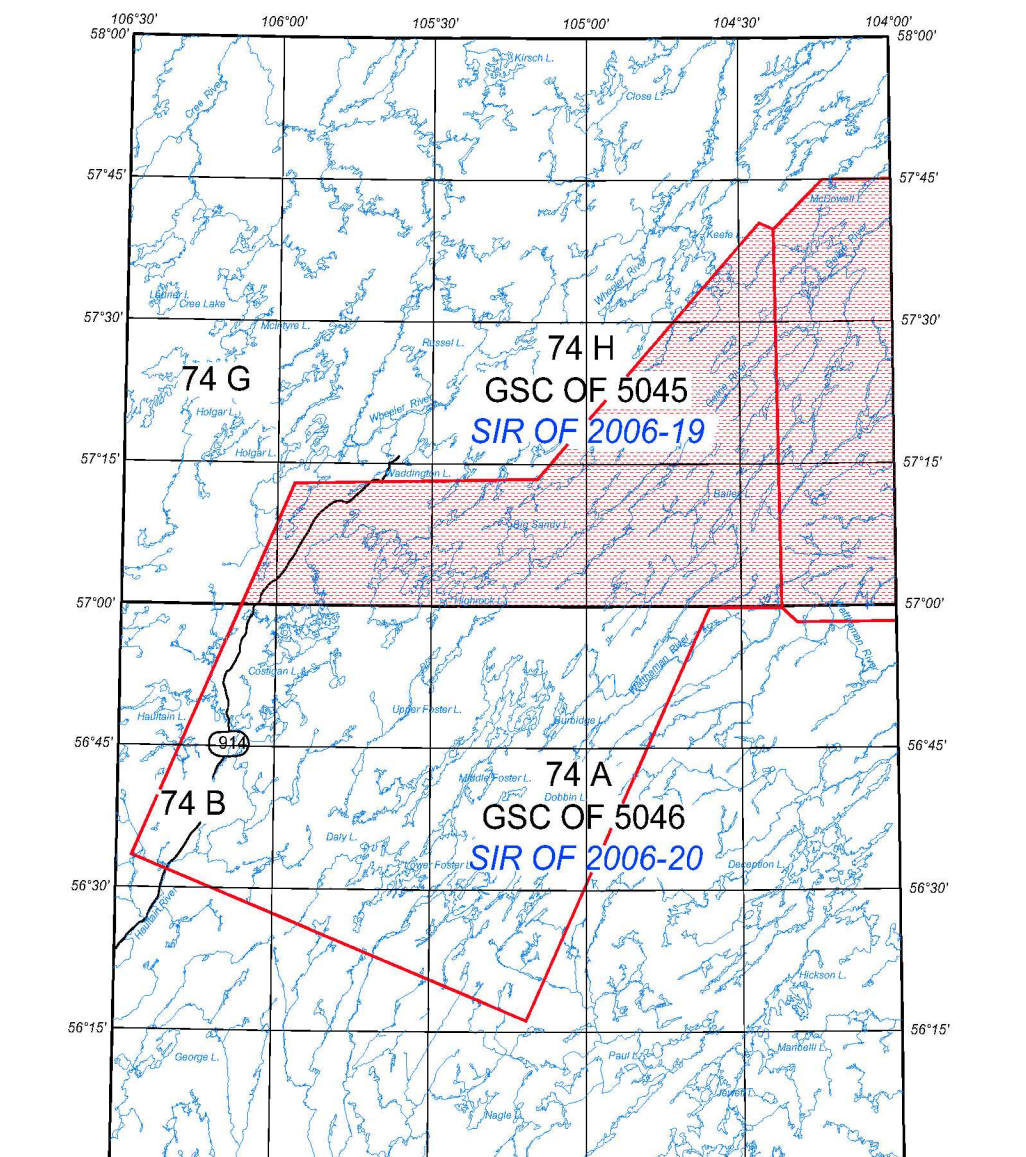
106°30'
106°00'
105°30'
105°00'
104°30'
104°00'
58°00'
58°00'
Kirsch L.
Close L.
Cree River
57°45'
57°45'
McDowell L.
Keefe L.
Wheeler River
Latimer L.
Cree Lake
57°30'
57°30'
McIntyre L.
Russel L.
74 H
74 G
GSC OF 5045
SIR OF 2006-19
Holgar L.
Wheeler River
Holgar L.
57°15'
57°15'
Waddington L.
Bailey L.
Big Sandy L.
57°00'
57°00'
Highrock L.
Costigan L.
Upper Foster L.
Haultain L.
Burbidge L.
56°45'
914
56°45'
74 A
Middle Foster L.
74 B
Dobbin L.
GSC OF 5046
Daly L.
SIR OF 2006-20
Lower Foster L.
Deception L.
56°30'
56°30'
Haultain River
Hickson L.
56°15'
56°15'
George L.
Paul L.
Mancelli L.
Nagle L.
Jewett L.